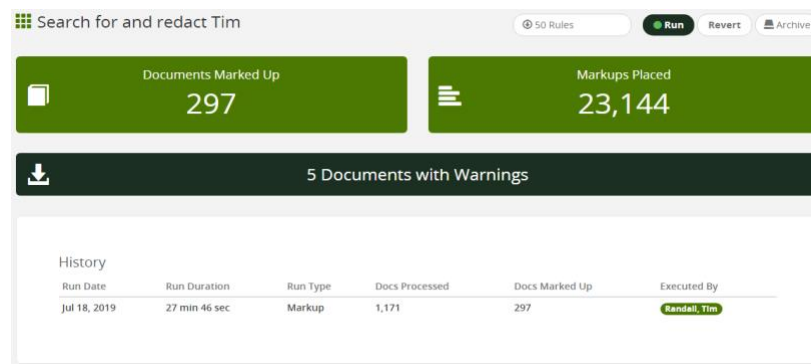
Search for and redact Tim

50 Rules

Run

Revert

Archive

Documents Marked Up
297

Markups Placed
23,144

5 Documents with Warnings

History

| Run Date | Run Duration | Run Type | Docs Processed | Docs Marked Up | Executed By |
|---|---|---|---|---|---|
| Jul 18, 2019 | 27 min 46 sec | Markup | 1,171 | 297 | Randall, Tim |